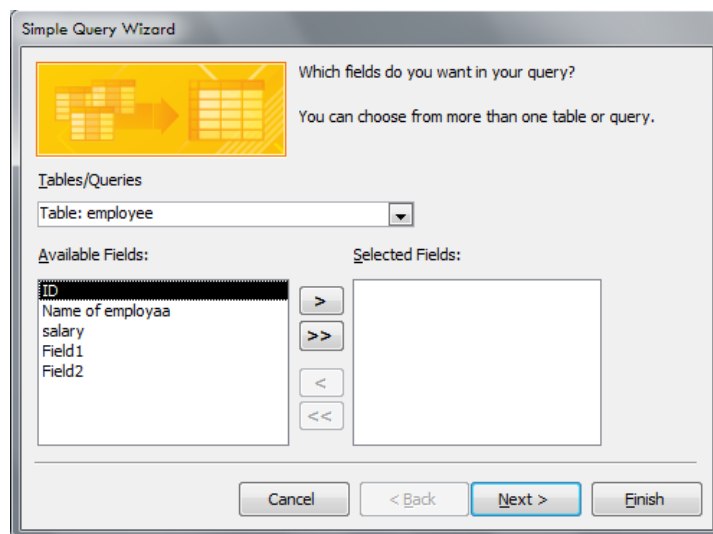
Simple Query Wizard

Which fields do you want in your query?

You can choose from more than one table or query.

Tables/Queries

Table: employee

Available Fields:

ID
Name of employaa
salary
Field1
Field2

Selected Fields:

>
>>
<
<<

Cancel
< Back
Next >
Finish